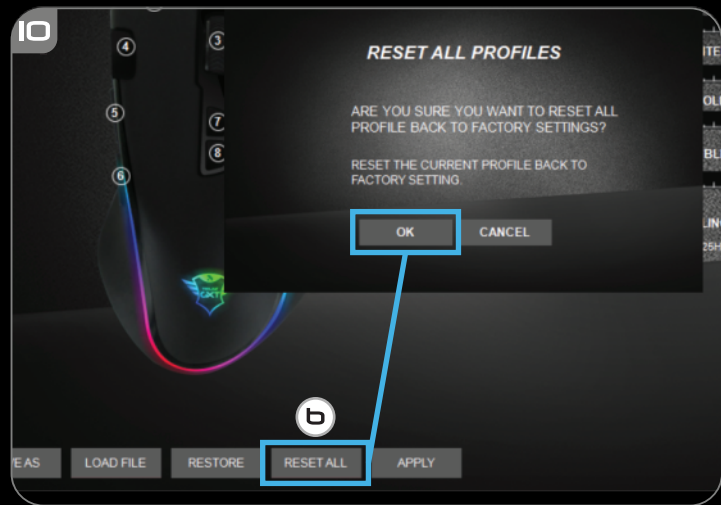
10

4
3
5
7
8
6

RESET ALL PROFILES

ARE YOU SURE YOU WANT TO RESET ALL PROFILE BACK TO FACTORY SETTINGS?

RESET THE CURRENT PROFILE BACK TO FACTORY SETTING.

OK
CANCEL

ITE
OL
BL
LIN
25H

GXT

b

E AS
LOAD FILE
RESTORE
RESET ALL
APPLY